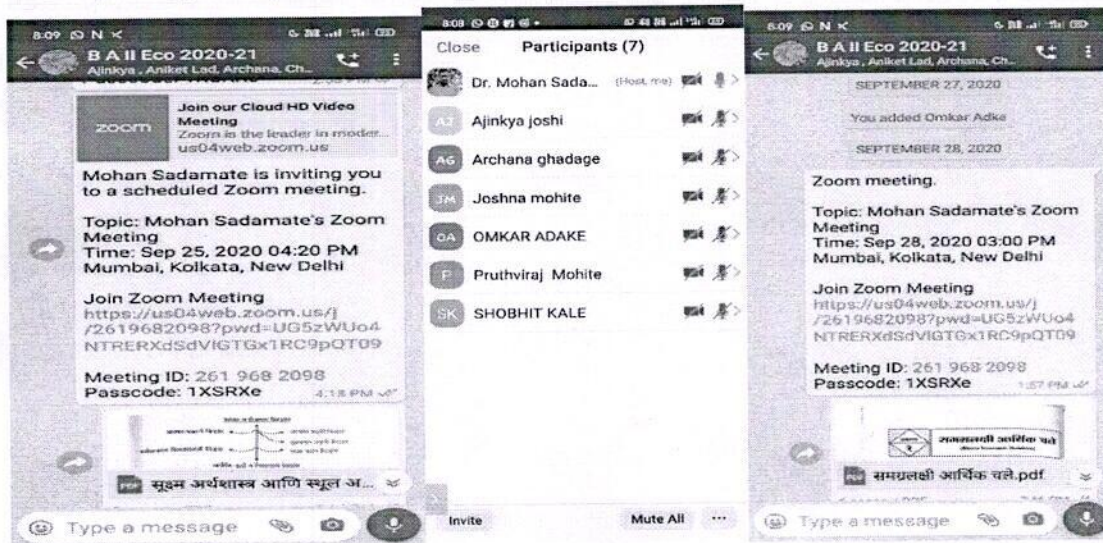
8:09

B A II Eco 2020-21
Ajinkya , Aniket Lad, Archana, Ch...

zoom
Join our Cloud HD Video Meeting
Zoom is the leader in moder...
us04web.zoom.us

Mohan Sadamate is inviting you to a scheduled Zoom meeting.

Topic: Mohan Sadamate's Zoom Meeting
Time: Sep 25, 2020 04:20 PM Mumbai, Kolkata, New Delhi

Join Zoom Meeting
https://us04web.zoom.us/j/2619682098?pwd=UG5zWUo4NTRERXdSdVlGTGx1RC9pQT09

Meeting ID: 261 968 2098
Passcode: 1XSRXe 4:18 PM

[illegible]

सूक्ष्म अर्थशास्त्र आणि स्थूल अ...

Type a message

8:08

Close Participants (7)

Dr. Mohan Sada... (Host, me)
AJ Ajinkya joshi
AG Archana ghadage
JM Joshna mohite
OA OMKAR ADAKE
P Pruthviraj Mohite
SK SHOBHIT KALE

Invite Mute All ...

8:09

B A II Eco 2020-21
Ajinkya , Aniket Lad, Archana, Ch...

SEPTEMBER 27, 2020

You added Omkar Adke

SEPTEMBER 28, 2020

Zoom meeting.

Topic: Mohan Sadamate's Zoom Meeting
Time: Sep 28, 2020 03:00 PM Mumbai, Kolkata, New Delhi

Join Zoom Meeting
https://us04web.zoom.us/j/2619682098?pwd=UG5zWUo4NTRERXdSdVlGTGx1RC9pQT09

Meeting ID: 261 968 2098
Passcode: 1XSRXe 1:57 PM

समग्रलक्षी आर्थिक चले

समग्रलक्षी आर्थिक चले.pdf

Type a message